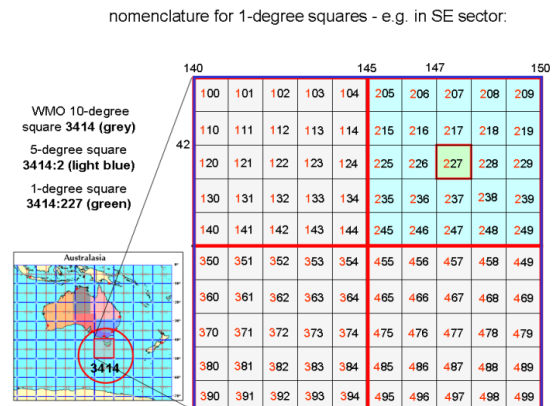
nomenclature for 1-degree squares - e.g. in SE sector:

140 145 147 150

42

WMO 10-degree square **3414 (grey)**

5-degree square **3414:2 (light blue)**

1-degree square **3414:227 (green)**

Australasia

3414

| 100 | 101 | 102 | 103 | 104 | 205 | 206 | 207 | 208 | 209 |
|---|---|---|---|---|---|---|---|---|---|
| 110 | 111 | 112 | 113 | 114 | 215 | 216 | 217 | 218 | 219 |
| 120 | 121 | 122 | 123 | 124 | 225 | 226 | 227 | 228 | 229 |
| 130 | 131 | 132 | 133 | 134 | 235 | 236 | 237 | 238 | 239 |
| 140 | 141 | 142 | 143 | 144 | 245 | 246 | 247 | 248 | 249 |
| 350 | 351 | 352 | 353 | 354 | 455 | 456 | 457 | 458 | 449 |
| 360 | 361 | 362 | 363 | 364 | 465 | 466 | 467 | 468 | 469 |
| 370 | 371 | 372 | 373 | 374 | 475 | 476 | 477 | 478 | 479 |
| 380 | 381 | 382 | 383 | 384 | 485 | 486 | 487 | 488 | 489 |
| 390 | 391 | 392 | 393 | 394 | 495 | 496 | 497 | 498 | 499 |